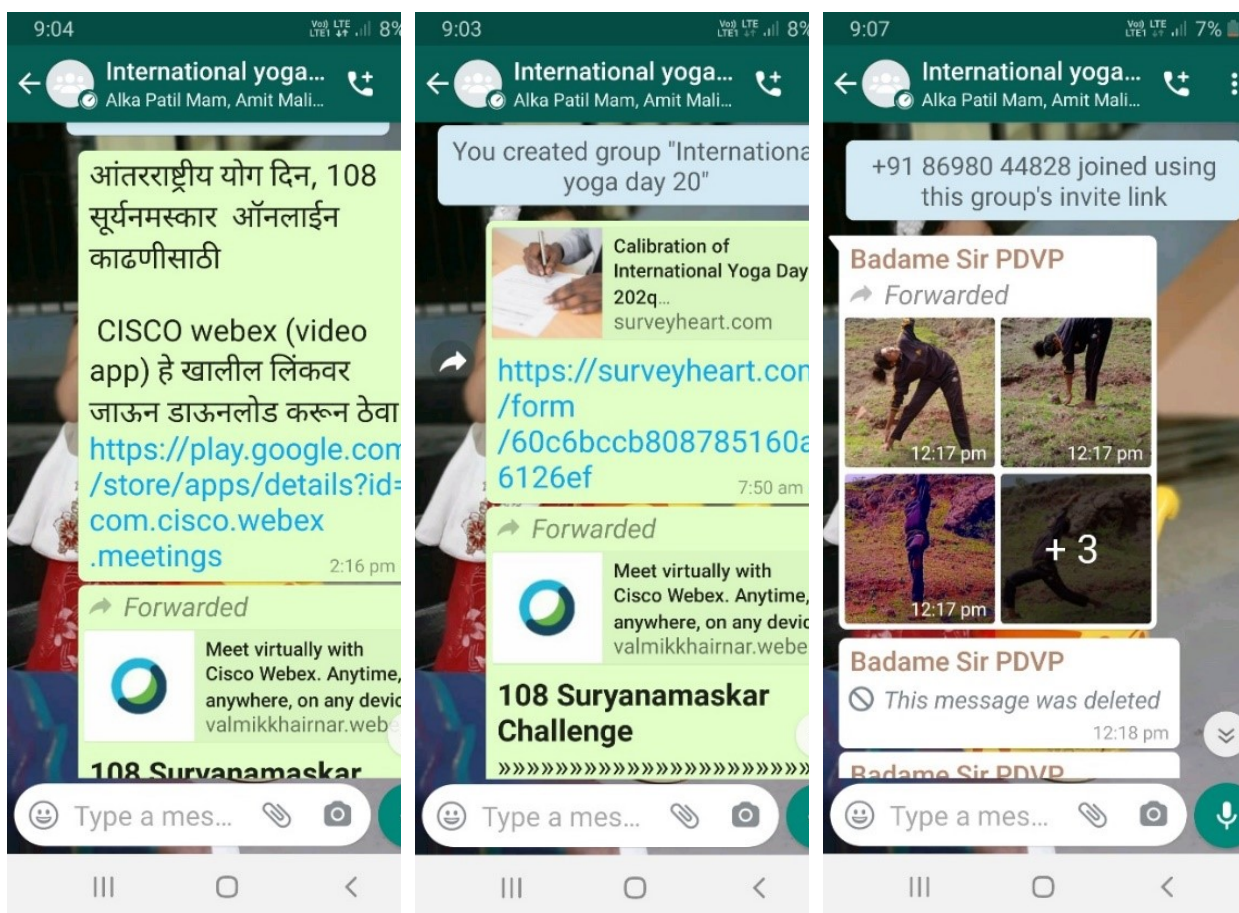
9:04 Vo) LTE LTE1 .ıl 8%

International yoga...
Alka Patil Mam, Amit Mali...

आंतरराष्ट्रीय योग दिन, 108 सूर्यनमस्कार ऑनलाईन काढणीसाठी

CISCO webex (video app) हे खालील लिंकवर जाऊन डाऊनलोड करून ठेवा https://play.google.com/store/apps/details?id=com.cisco.webex.meetings
2:16 pm

Forwarded
Meet virtually with Cisco Webex. Anytime, anywhere, on any devic
valmikkhairnar.webe

108 Suryanamaskar

Type a mes...

9:03 Vo) LTE LTE1 .ıl 8%

International yoga...
Alka Patil Mam, Amit Mali...

You created group "Internationa yoga day 20"

Calibration of International Yoga Day 202q...
surveyheart.com

https://surveyheart.com/form/60c6bccb808785160a6126ef
7:50 am

Forwarded
Meet virtually with Cisco Webex. Anytime, anywhere, on any devic
valmikkhairnar.webe

108 Suryanamaskar Challenge
»»»»»»»»»»»»»»»»»»

Type a mes...

9:07 Vo) LTE LTE1 .ıl 7%

International yoga...
Alka Patil Mam, Amit Mali...

+91 86980 44828 joined using this group's invite link

Badame Sir PDVP
Forwarded
12:17 pm
12:17 pm
12:17 pm
+ 3

Badame Sir PDVP
This message was deleted
12:18 pm

Badame Sir PDVP

Type a mes...